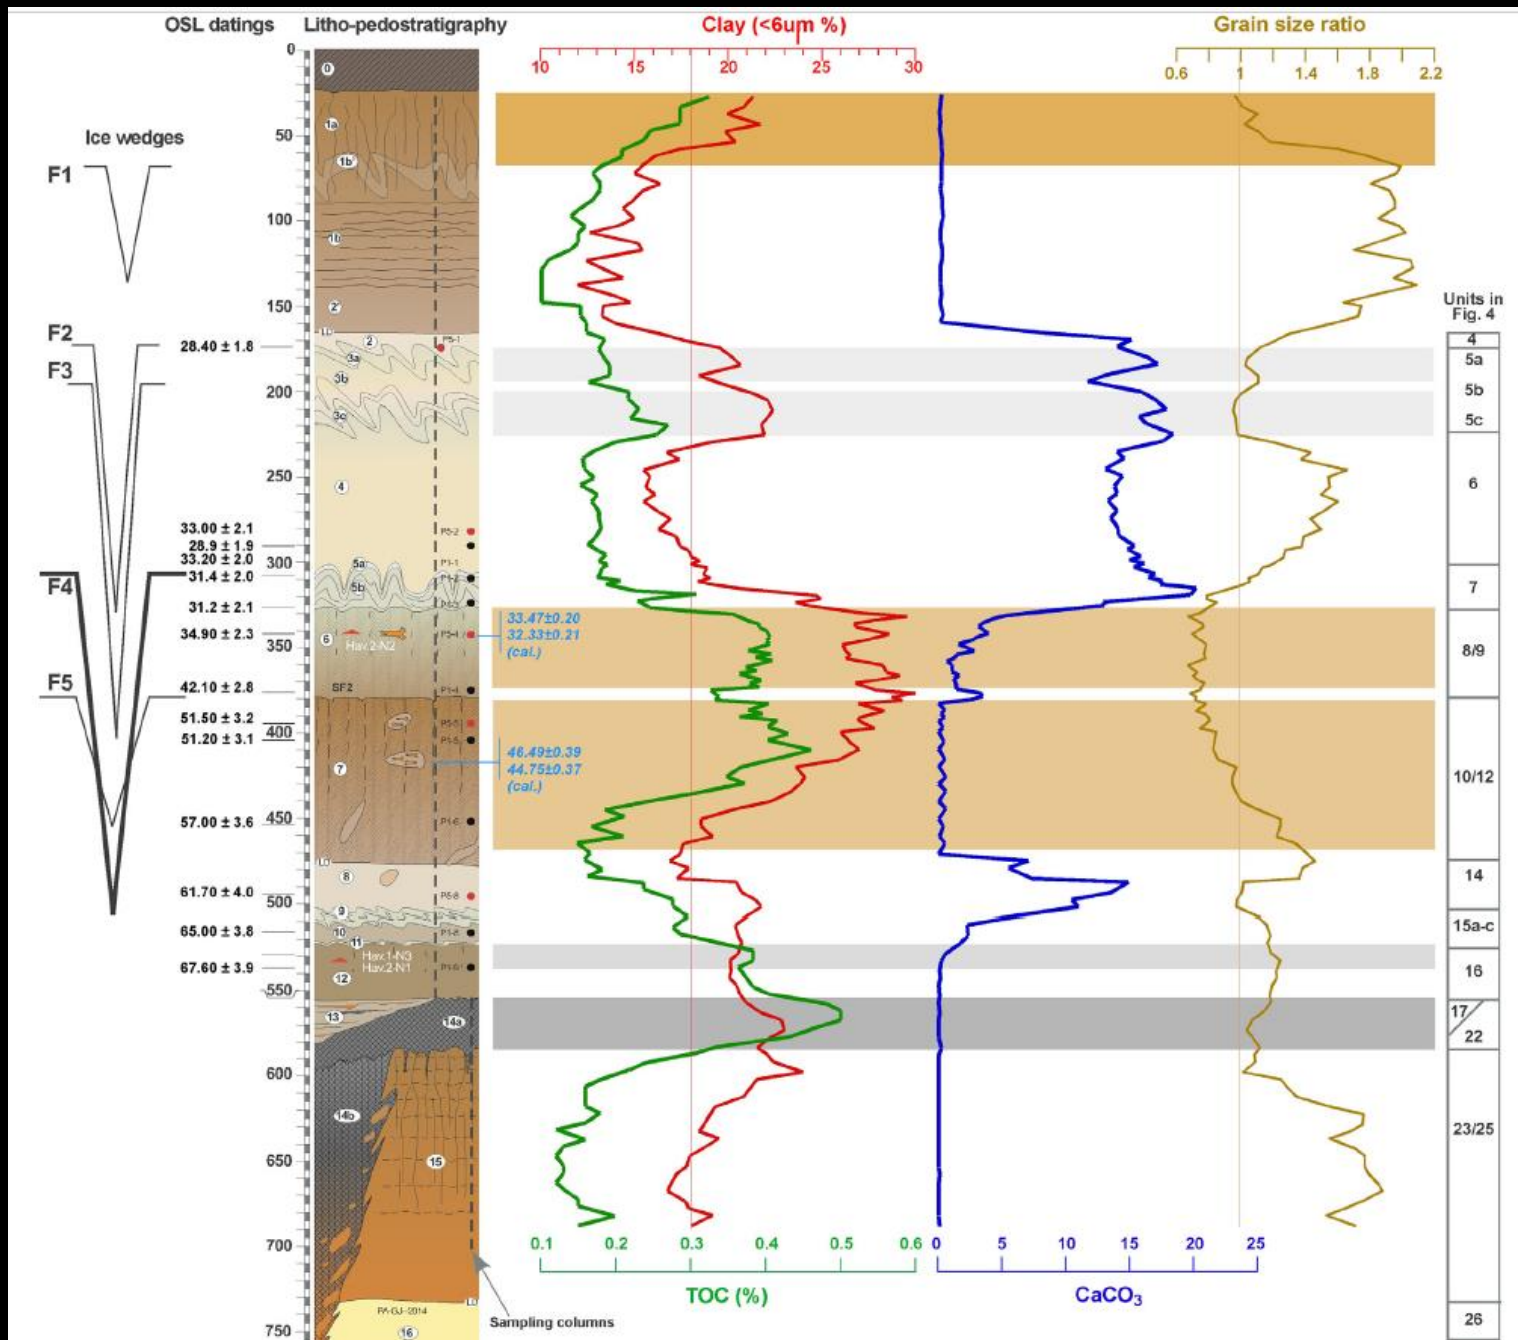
OSL datings
Litho-pedostratigraphy
Clay (<6um %)
Grain size ratio

10 15 20 25 30
0.6 1 1.4 1.8 2.2

Ice wedges
F1
F2
F3
F4
F5

0
50
100
150
200
250
300
350
400
450
500
550
600
650
700
750

28.40 ± 1.8
33.00 ± 2.1
28.9 ± 1.9
33.20 ± 2.0
31.4 ± 2.0
31.2 ± 2.1
34.90 ± 2.3
42.10 ± 2.8
51.50 ± 3.2
51.20 ± 3.1
57.00 ± 3.6
61.70 ± 4.0
65.00 ± 3.8
67.60 ± 3.9

0
1a
1b
1b
2
2
3a
3b
3c
4
5a
5b
6
Hav.2-N2
SF2
7
8
9
10
11
Hav.1-N3
Hav.2-N1
12
13
14a
14b
15
16
PA-GJ-2014

33.47±0.20
32.33±0.21
(cal.)
46.49±0.39
44.75±0.37
(cal.)

Units in Fig. 4
4
5a
5b
5c
6
7
8/9
10/12
14
15a-c
16
17/22
23/25
26

0.1 0.2 0.3 0.4 0.5 0.6
TOC (%)
0 5 10 15 20 25
CaCO$_3$
Sampling columns